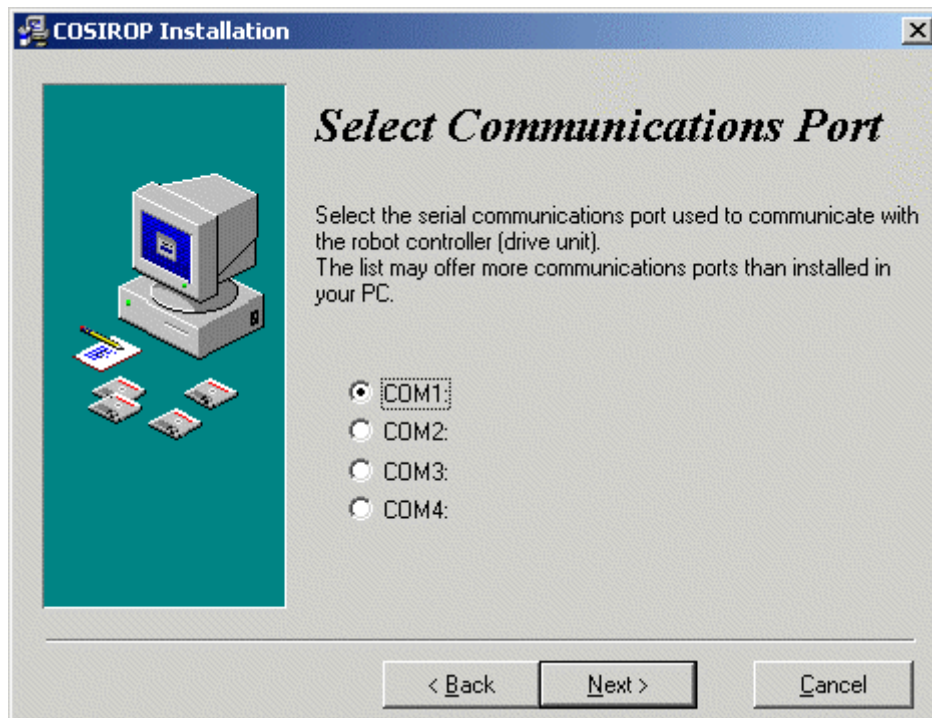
COSIROP Installation

Select Communications Port

Select the serial communications port used to communicate with the robot controller (drive unit).
The list may offer more communications ports than installed in your PC.

COM1:
COM2:
COM3:
COM4:

< Back
Next >
Cancel